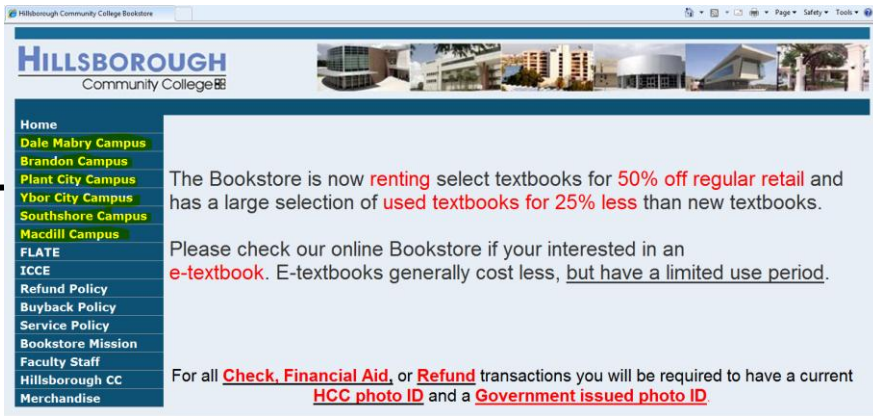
Hillsborough Community College Bookstore

Page ▾ Safety ▾ Tools ▾

HILLSBOROUGH
Community College

Home
Dale Mabry Campus
Brandon Campus
Plant City Campus
Ybor City Campus
Southshore Campus
Macdill Campus
FLATE
ICCE
Refund Policy
Buyback Policy
Service Policy
Bookstore Mission
Faculty Staff
Hillsborough CC
Merchandise

The Bookstore is now renting select textbooks for 50% off regular retail and has a large selection of used textbooks for 25% less than new textbooks.

Please check our online Bookstore if your interested in an e-textbook. E-textbooks generally cost less, but have a limited use period.

For all Check, Financial Aid, or Refund transactions you will be required to have a current HCC photo ID and a Government issued photo ID.